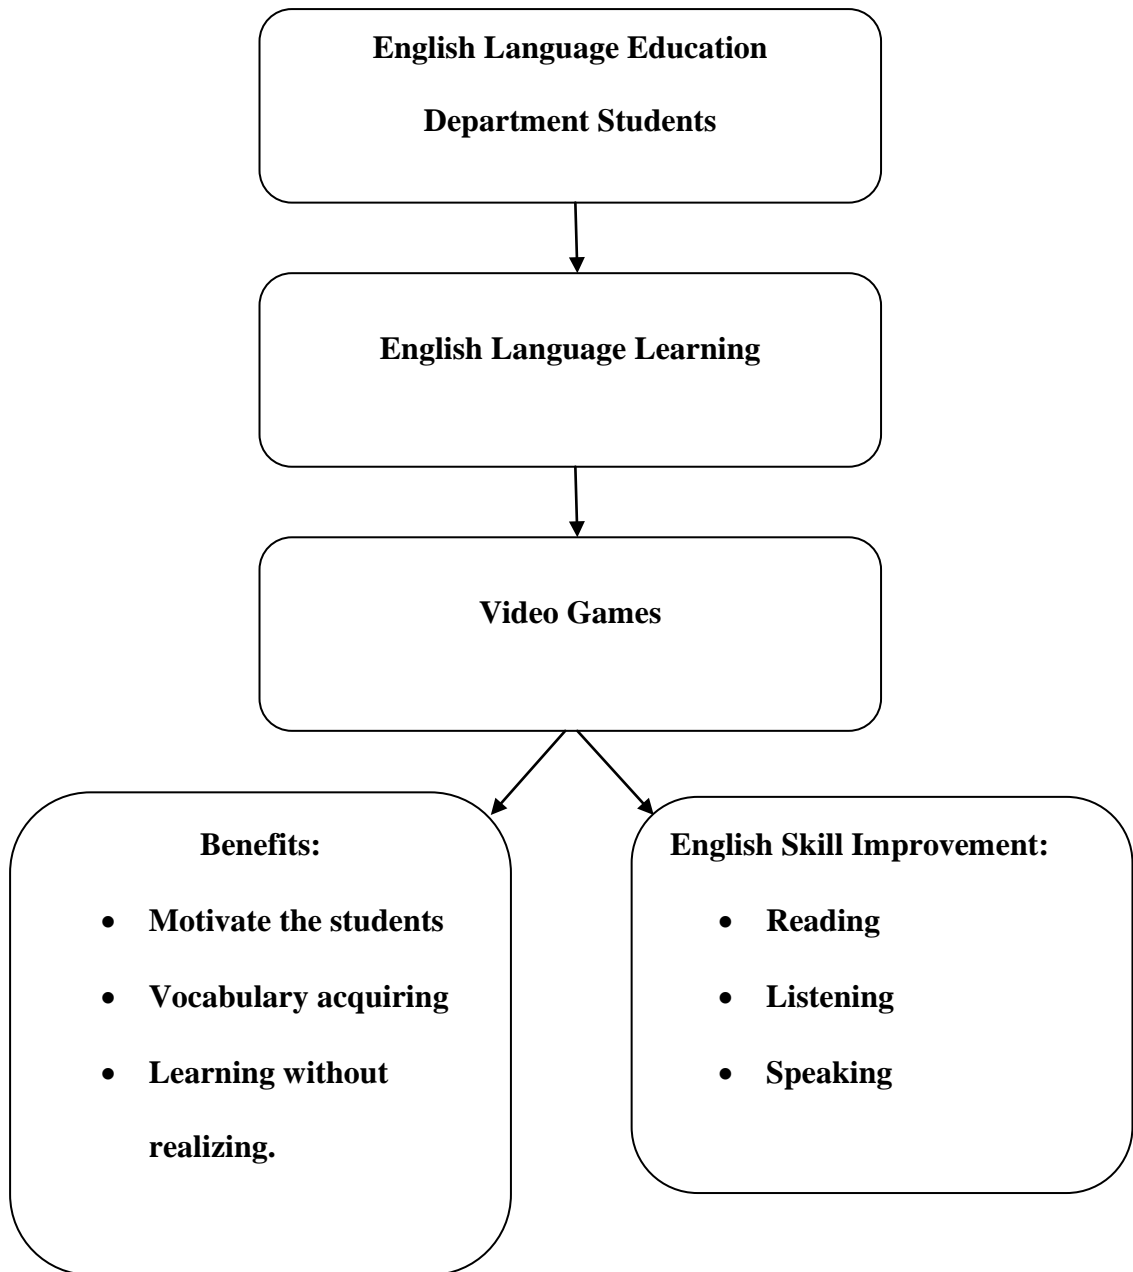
English Language Education Department Students

English Language Learning

Video Games

Benefits:
- Motivate the students
- Vocabulary acquiring
- Learning without realizing.

English Skill Improvement:
- Reading
- Listening
- Speaking